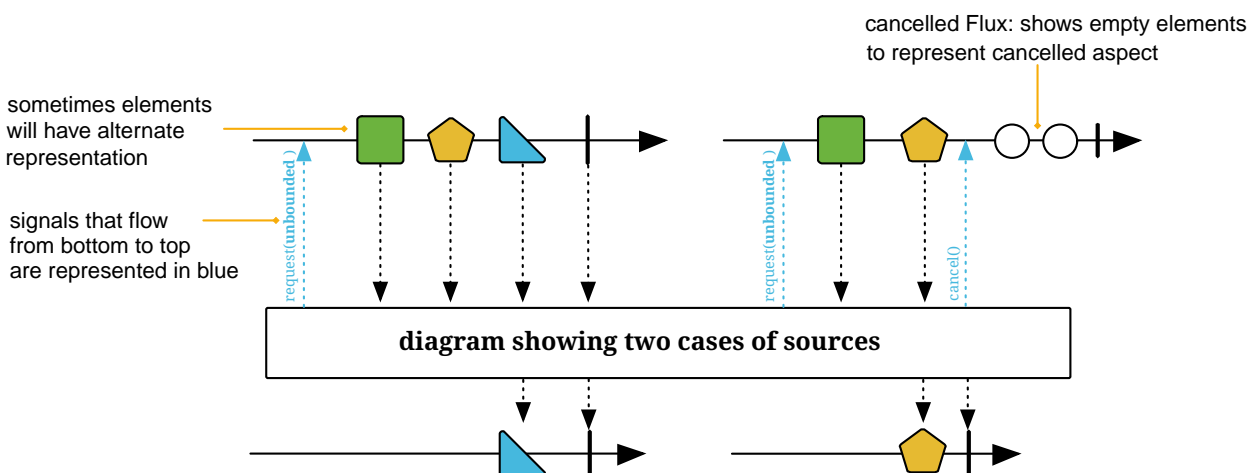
cancelled Flux: shows empty elements to represent cancelled aspect

sometimes elements will have alternate representation

signals that flow from bottom to top are represented in blue

request(**unbounded**)

request(**unbounded**)

cancel()

**diagram showing two cases of sources**